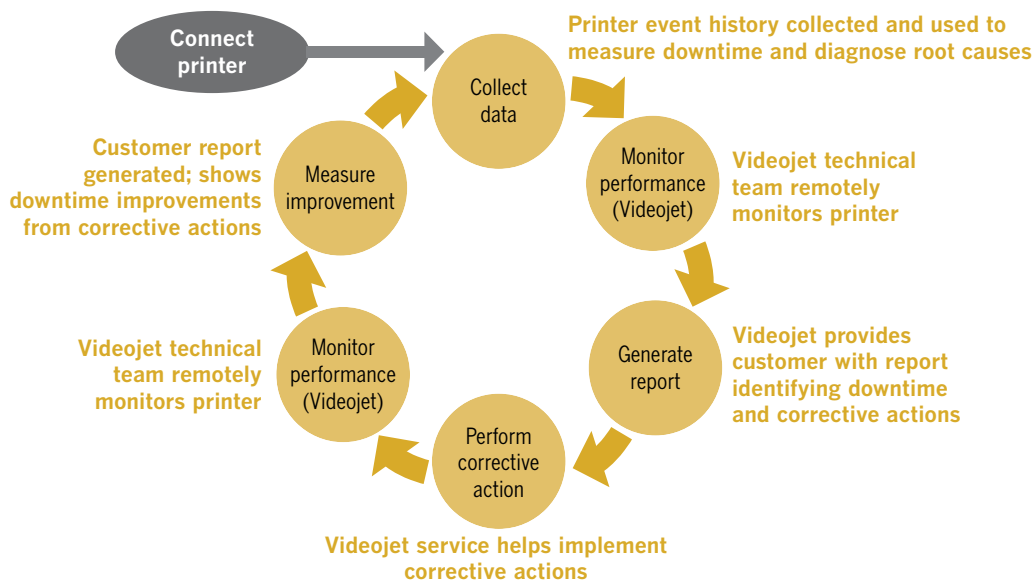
Connect printer

Collect data

Printer event history collected and used to measure downtime and diagnose root causes

Monitor performance (Videojet)

Videojet technical team remotely monitors printer

Generate report

Videojet provides customer with report identifying downtime and corrective actions

Perform corrective action

Videojet service helps implement corrective actions

Monitor performance (Videojet)

Videojet technical team remotely monitors printer

Measure improvement

Customer report generated; shows downtime improvements from corrective actions